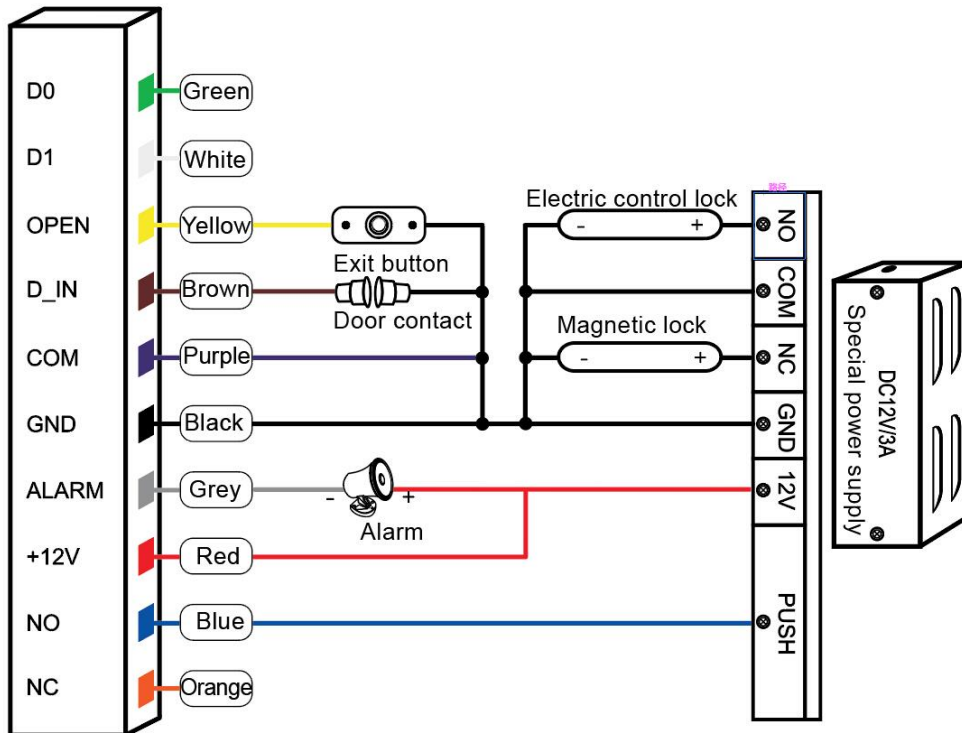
D0
D1
OPEN
D_IN
COM
GND
ALARM
+12V
NO
NC

Green
White
Yellow
Brown
Purple
Black
Grey
Red
Blue
Orange

Exit button
Door contact
Alarm
- +

Electric control lock
- +
Magnetic lock
- +

NO
COM
NC
GND
12V
PUSH

DC12V/3A
Special power supply